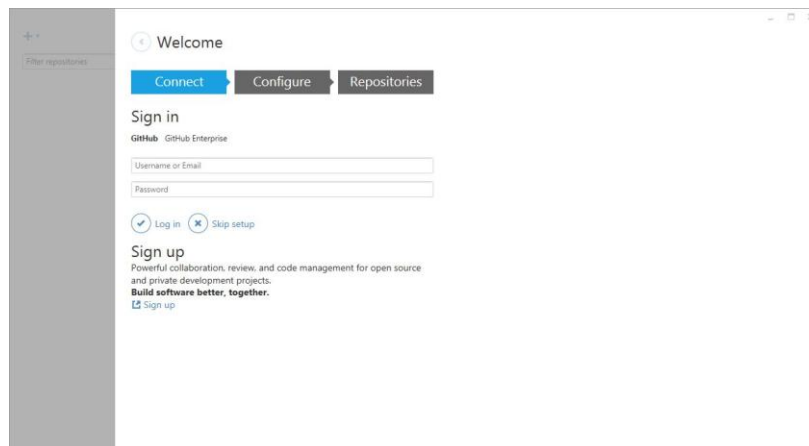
+

Filter repositories

Welcome

Connect Configure Repositories

Sign in

GitHub GitHub Enterprise

Username or Email

Password

Log in Skip setup

Sign up

Powerful collaboration, review, and code management for open source and private development projects.

**Build software better, together.**

Sign up